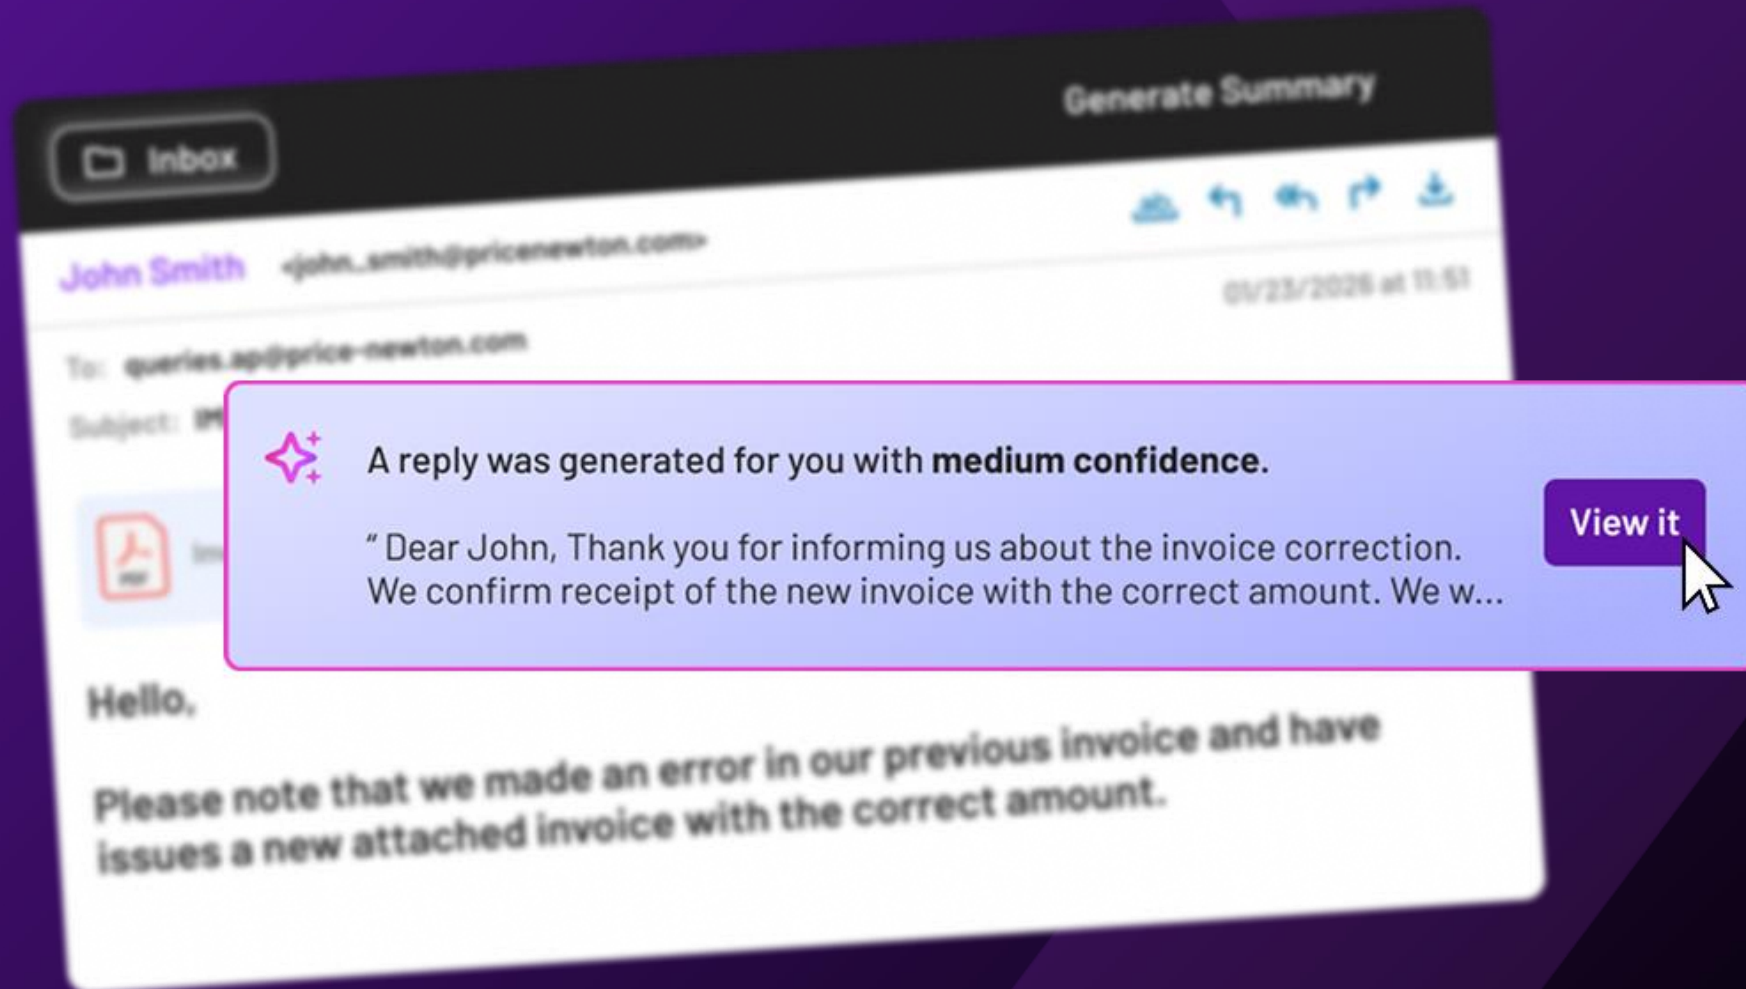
Inbox

Generate Summary

John Smith <john_smith@pricenewton.com>

01/23/2026 at 11:51

To: queries.ap@price-newton.com

Subject: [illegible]

PDF

A reply was generated for you with **medium confidence.**

" Dear John, Thank you for informing us about the invoice correction. We confirm receipt of the new invoice with the correct amount. We w...

View it

Hello,

Please note that we made an error in our previous invoice and have issues a new attached invoice with the correct amount.